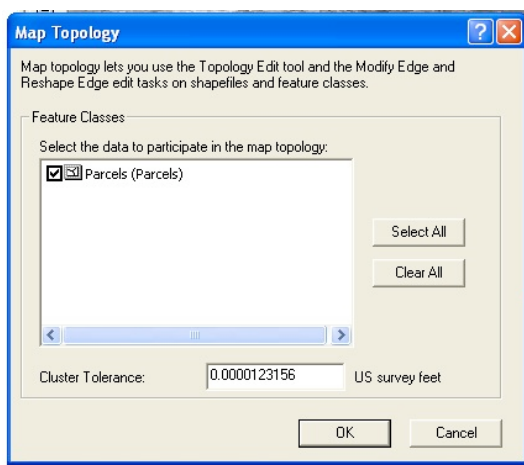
Map Topology

Map topology lets you use the Topology Edit tool and the Modify Edge and Reshape Edge edit tasks on shapefiles and feature classes.

Feature Classes

Select the data to participate in the map topology:

Parcels (Parcels)

Select All

Clear All

Cluster Tolerance: 0.0000123156 US survey feet

OK

Cancel